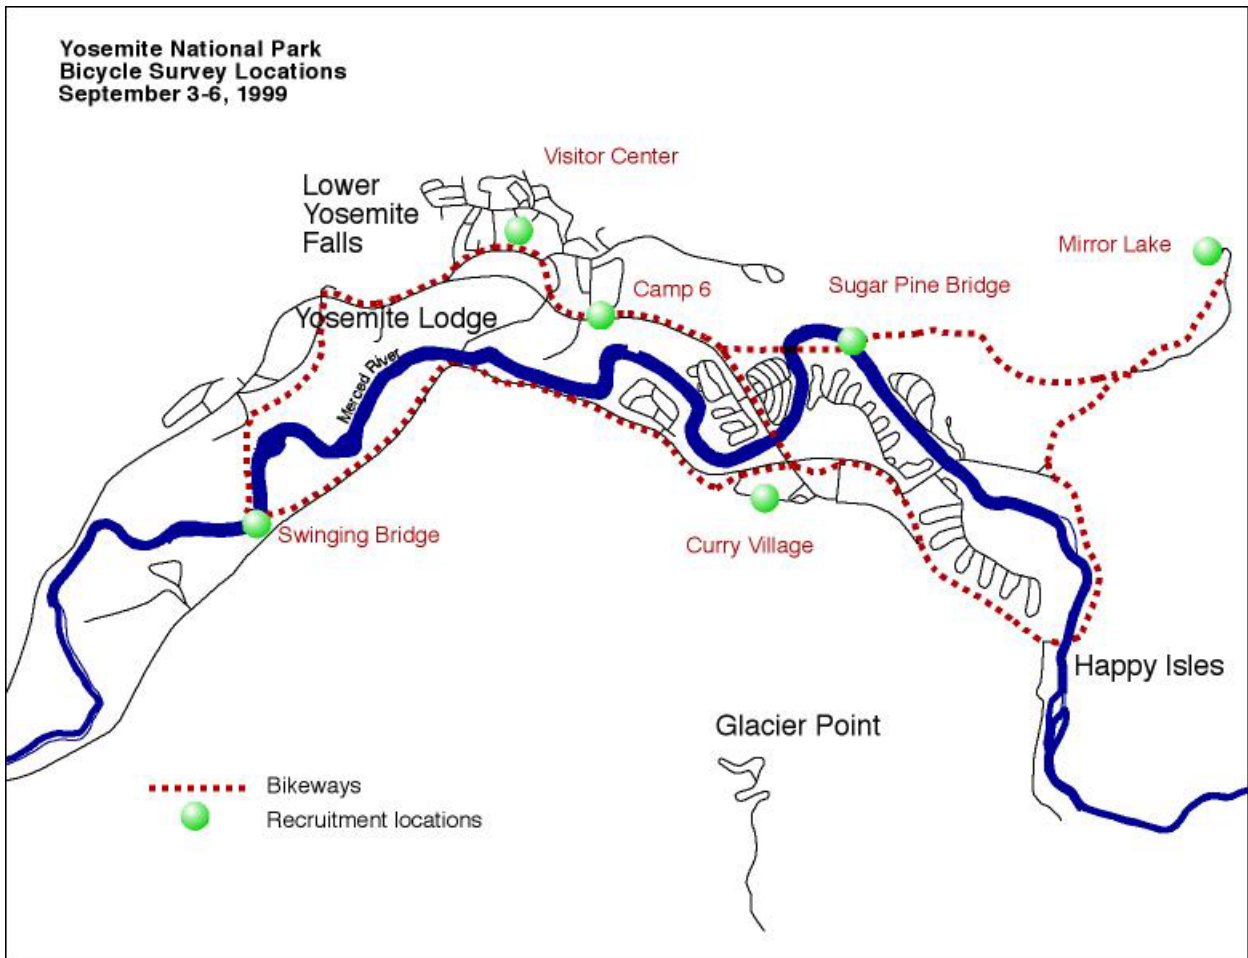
Yosemite National Park
Bicycle Survey Locations
September 3-6, 1999

Visitor Center

Lower Yosemite Falls

Mirror Lake

Camp 6

Sugar Pine Bridge

Yosemite Lodge

Merced River

Swinging Bridge

Curry Village

Happy Isles

Glacier Point

Bikeways
Recruitment locations